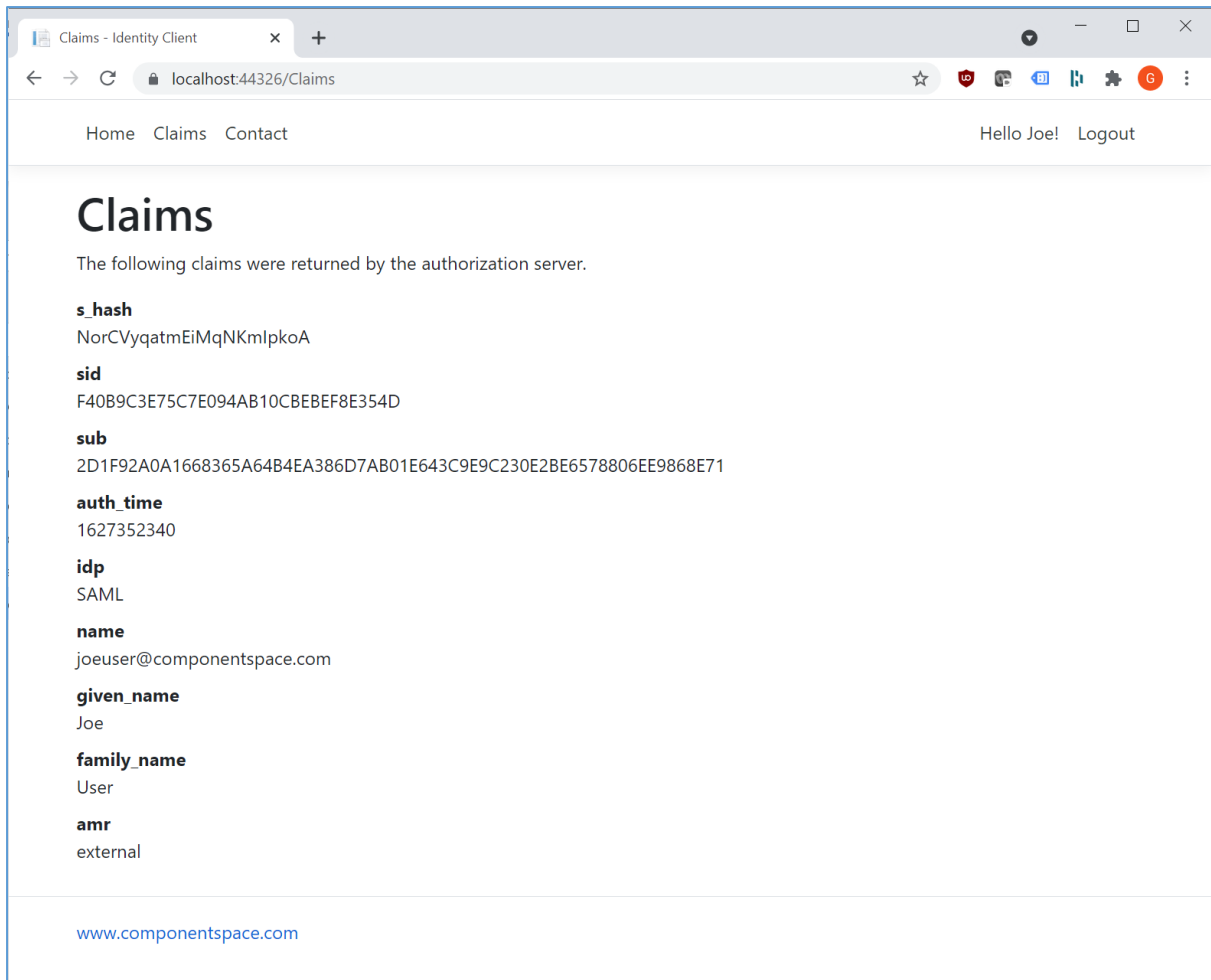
Claims - Identity Client

localhost:44326/Claims

G

Home Claims Contact

Hello Joe! Logout

Claims

The following claims were returned by the authorization server.

s_hash
NorCVyqatmEiMqNKmIpkoA

sid
F40B9C3E75C7E094AB10CBEBEF8E354D

sub
2D1F92A0A1668365A64B4EA386D7AB01E643C9E9C230E2BE6578806EE9868E71

auth_time
1627352340

idp
SAML

name
joeuser@componentspace.com

given_name
Joe

family_name
User

amr
external

www.componentspace.com